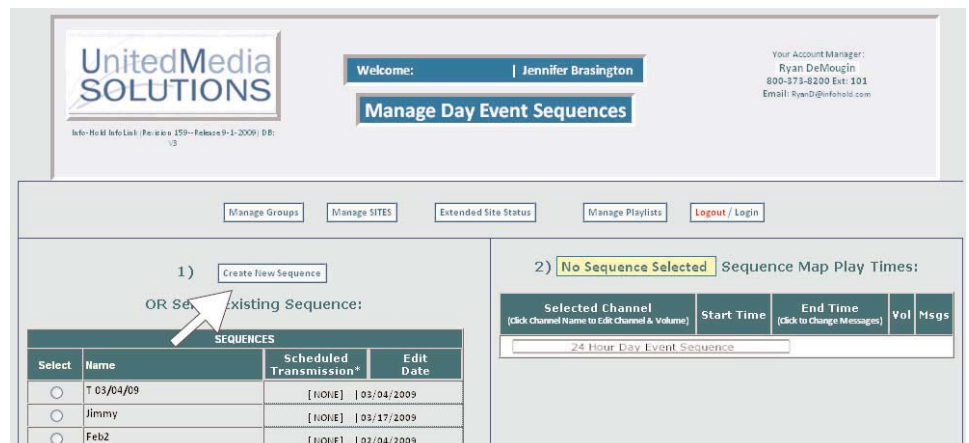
UnitedMedia SOLUTIONS

Info-Hold InfoLink (Revision 159--Release 9-1-2009) DB: V3

Welcome: | Jennifer Brasington

Manage Day Event Sequences

Your Account Manager:
Ryan DeMougin
800-373-8200 Ext: 101
Email: RyanD@infohold.com

Manage Groups | Manage SITES | Extended Site Status | Manage Playlists | Logout / Login

1) Create New Sequence

OR Se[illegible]xisting Sequence:

| SEQUENCES | | | |
|---|---|---|---|
| Select | Name | Scheduled Transmission* | Edit Date |
| ○ | T 03/04/09 | [NONE] | 03/04/2009 |
| ○ | Jimmy | [NONE] | 03/17/2009 |
| ○ | Feb2 | [NONE] | 02/04/2009 |

2) No Sequence Selected Sequence Map Play Times:

| Selected Channel (Click Channel Name to Edit Channel & Volume) | Start Time | End Time (Click to Change Messages) | Vol | Msgs |
|---|---|---|---|---|
| 24 Hour Day Event Sequence | | | | |